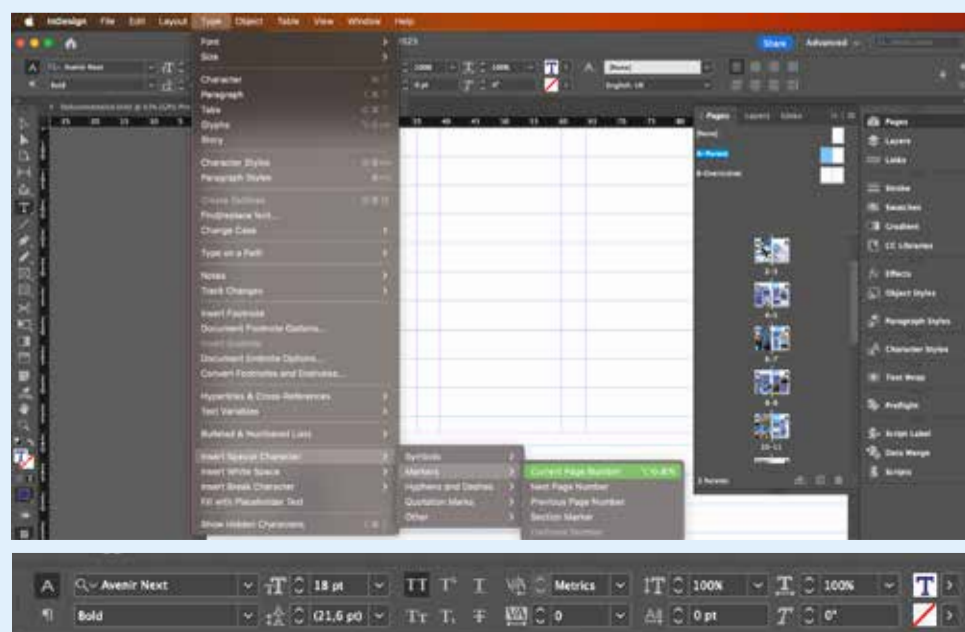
InDesign File Edit Layout Type Object Table View Window Help

Font
Size
Character
Paragraph
Tabs
Glyphs
Story
Character Styles
Paragraph Styles
Create Outlines
Find/Replace Font...
Change Case
Type on a Path
Notes
Track Changes
Insert Footnote
Document Footnote Options...
Insert Endnote
Document Endnote Options...
Convert Footnotes and Endnotes...
Hyperlinks & Cross-References
Text Variables
Bulleted & Numbered Lists
Insert Special Character
Insert White Space
Insert Break Character
Fill with Placeholder Text
Show Hidden Characters

Symbols
Markers
Hyphens and Dashes
Quotation Marks
Other

Current Page Number
Next Page Number
Previous Page Number
Section Marker
Footnote Number

Share Advanced

A Avenir Next
Bold
English: UK

Pages Layers Links
[None]
A-Parent
B-Overview
2-3
4-5
6-7
8-9
10-11
3 Parents

Pages
Layers
Links
Stroke
Swatches
Gradient
CC Libraries
Effects
Object Styles
Paragraph Styles
Character Styles
Text Wrap
Preflight
Script Label
Data Merge
Scripts

A Avenir Next 18 pt Metrics 100% 100%
¶ Bold (21,6 pt) 0 0 pt 0°